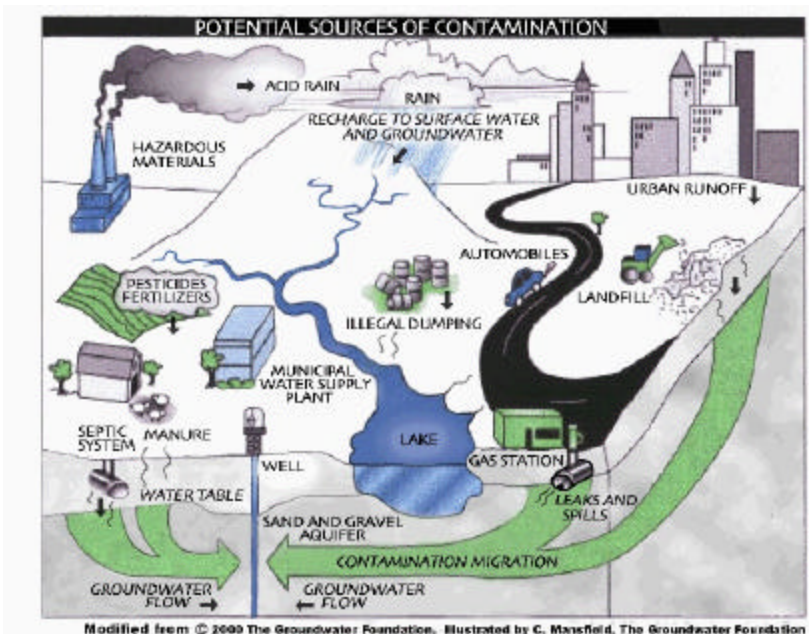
POTENTIAL SOURCES OF CONTAMINATION

ACID RAIN

RAIN

RECHARGE TO SURFACE WATER AND GROUNDWATER

HAZARDOUS MATERIALS

URBAN RUNOFF

AUTOMOBILES

PESTICIDES FERTILIZERS

LANDFILL

ILLEGAL DUMPING

MUNICIPAL WATER SUPPLY PLANT

SEPTIC SYSTEM

MANURE

LAKE

WELL

GAS STATION

WATER TABLE

LEAKS AND SPILLS

SAND AND GRAVEL AQUIFER

CONTAMINATION MIGRATION

GROUNDWATER FLOW

GROUNDWATER FLOW

Modified from © 2000 The Groundwater Foundation. Illustrated by C. Mansfield, The Groundwater Foundation